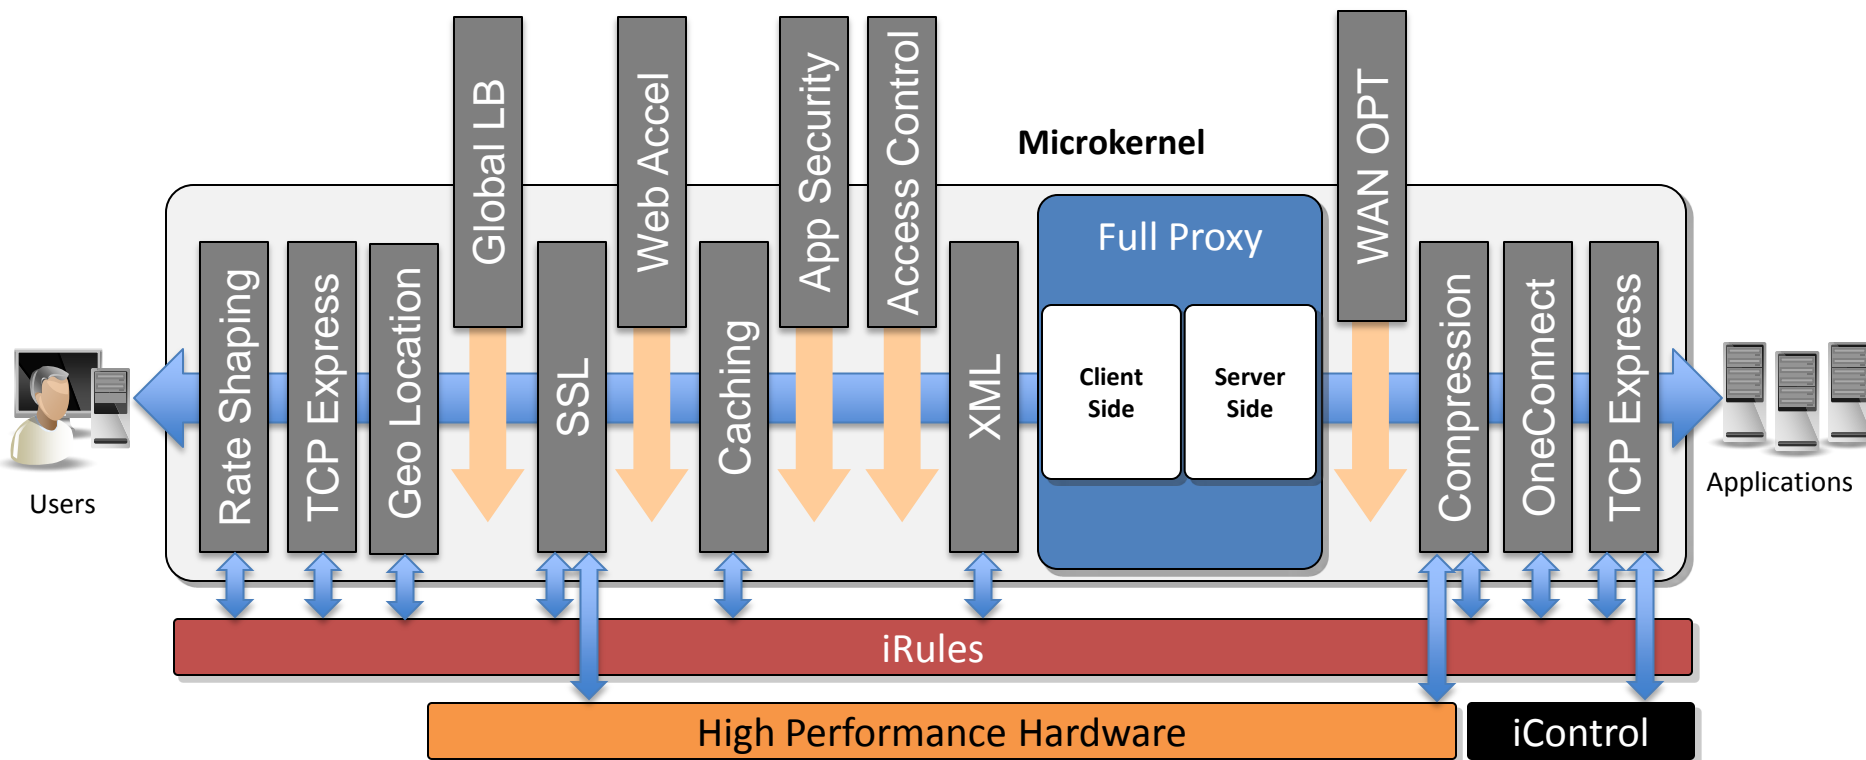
Global LB
Web Accel
App Security
Access Control
Microkernel
WAN OPT
Full Proxy
Client Side
Server Side
Users
Rate Shaping
TCP Express
Geo Location
SSL
Caching
XML
Compression
OneConnect
TCP Express
Applications
iRules
High Performance Hardware
iControl